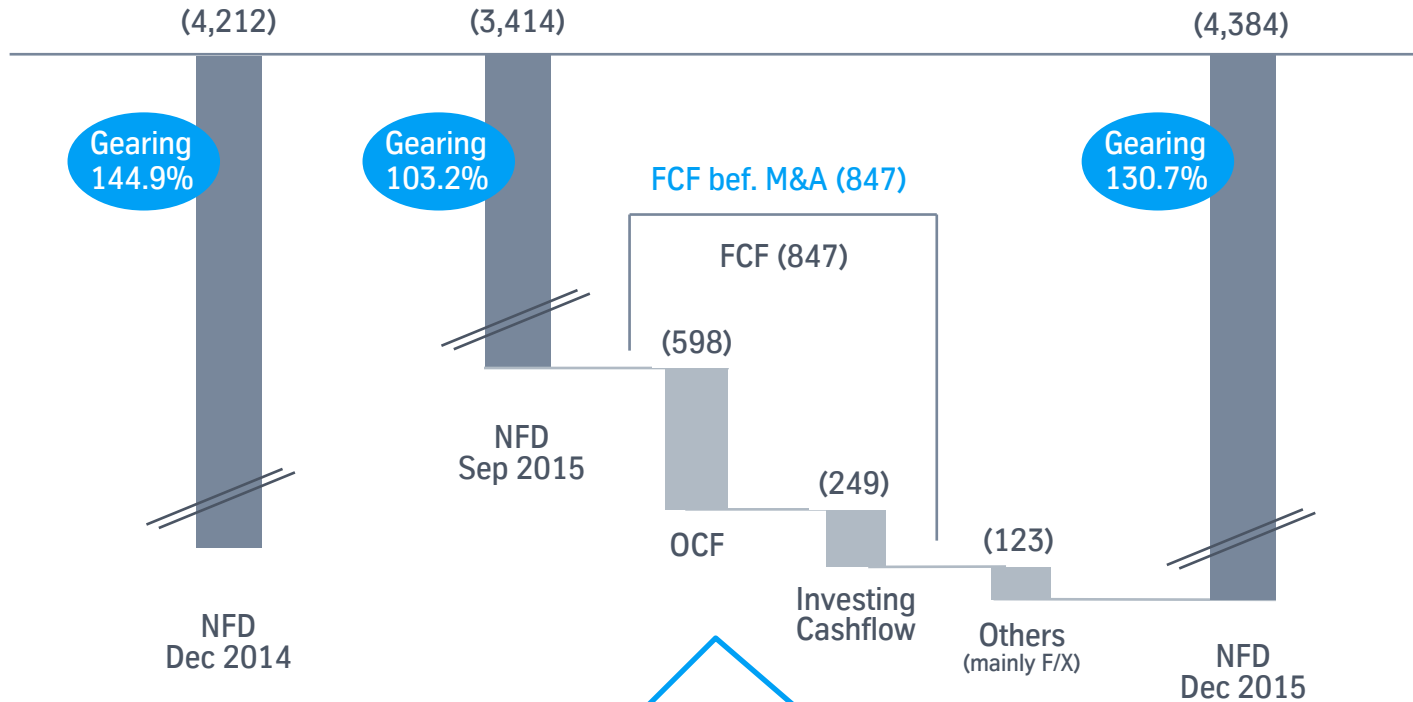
(4,212)

(3,414)

(4,384)

Gearing 144.9%

Gearing 103.2%

Gearing 130.7%

FCF bef. M&A (847)

FCF (847)

(598)

(249)

(123)

NFD Sep 2015

OCF

Investing Cashflow

Others (mainly F/X)

NFD Dec 2014

NFD Dec 2015